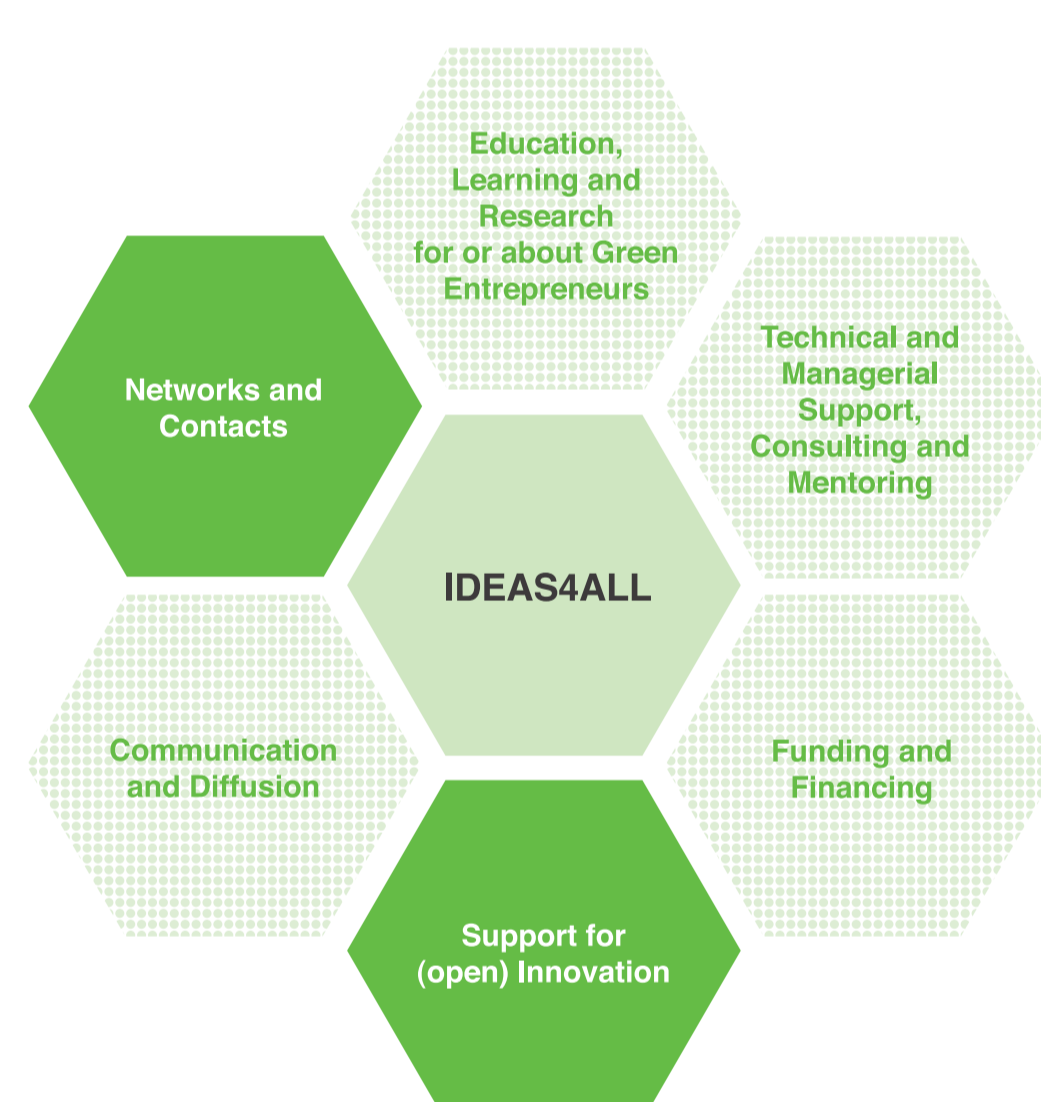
Education, Learning and Research for or about Green Entrepreneurs

Networks and Contacts

Technical and Managerial Support, Consulting and Mentoring

IDEAS4ALL

Communication and Diffusion

Funding and Financing

Support for (open) Innovation